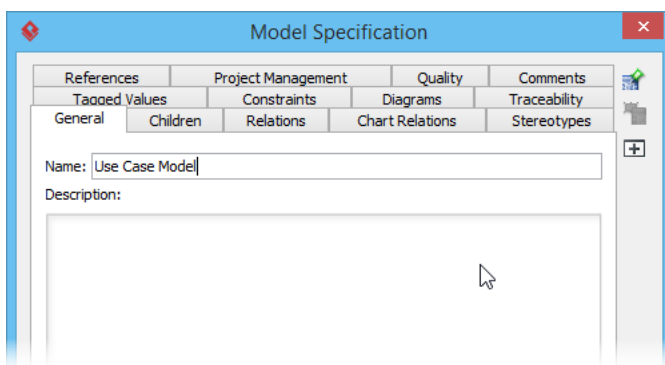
Model Specification

References | Project Management | Quality | Comments
Tagged Values | Constraints | Diagrams | Traceability
General | Children | Relations | Chart Relations | Stereotypes

Name: Use Case Model

Description: